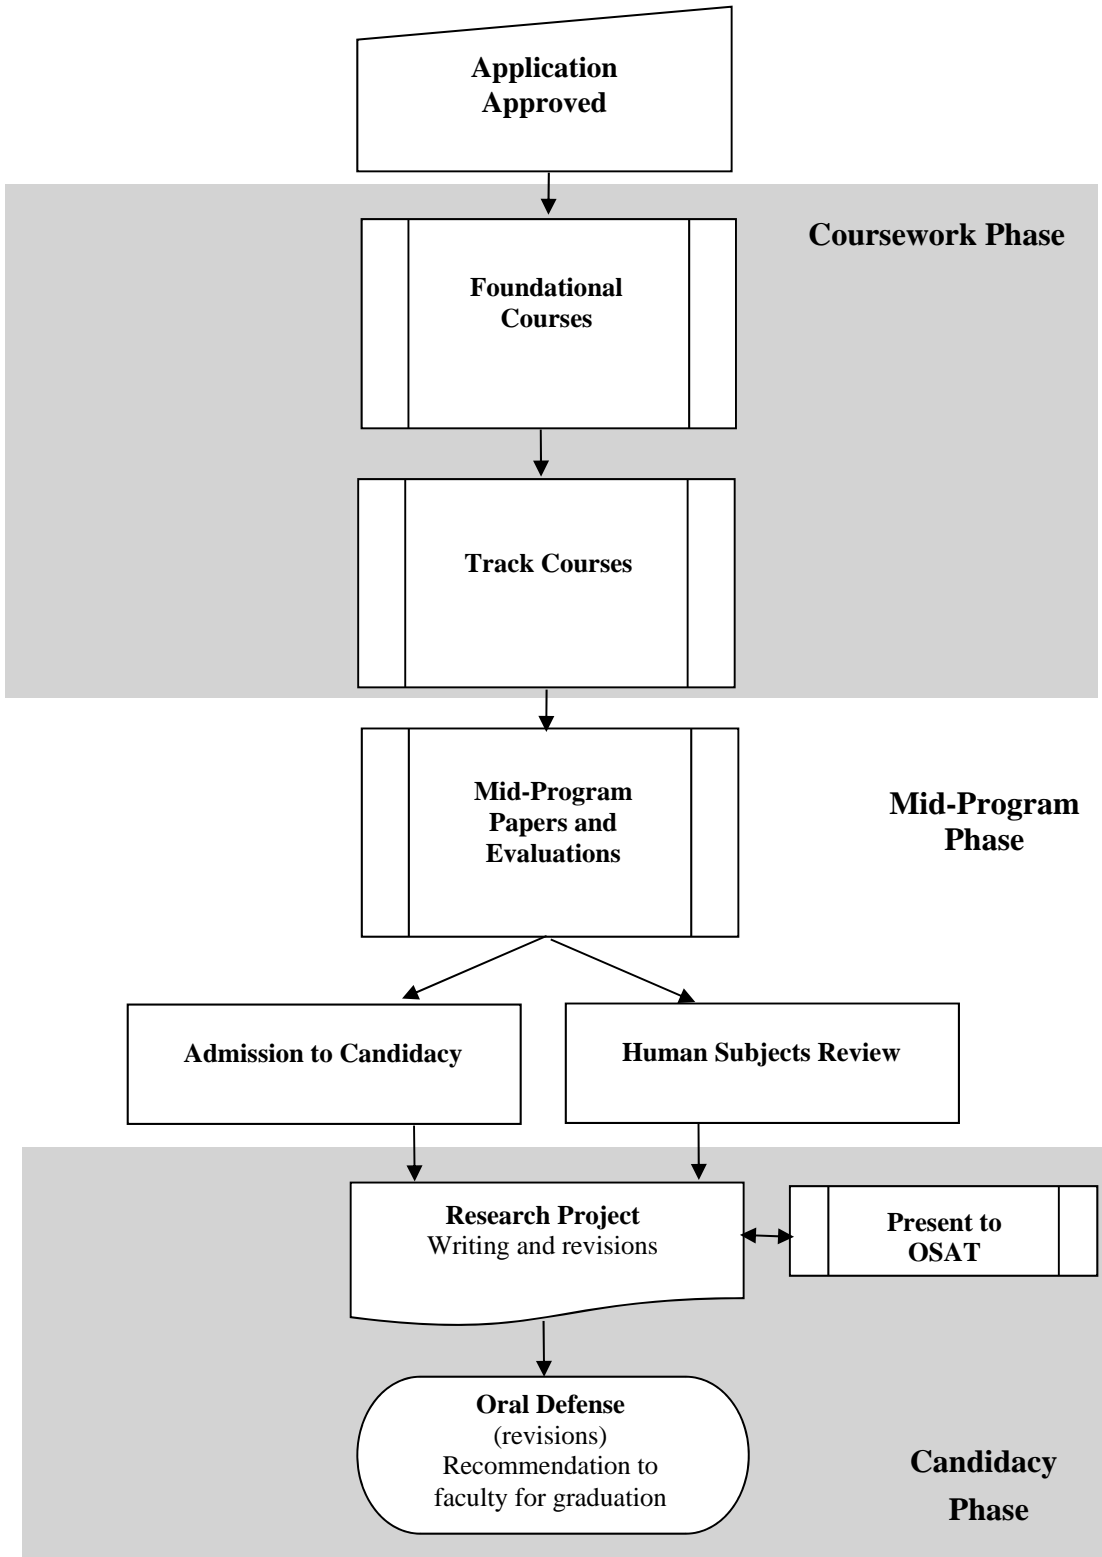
Application Approved

Coursework Phase

Foundational Courses

Track Courses

Mid-Program Papers and Evaluations

Mid-Program Phase

Admission to Candidacy

Human Subjects Review

Research Project
Writing and revisions

Present to OSAT

Oral Defense
(revisions)
Recommendation to faculty for graduation

Candidacy Phase